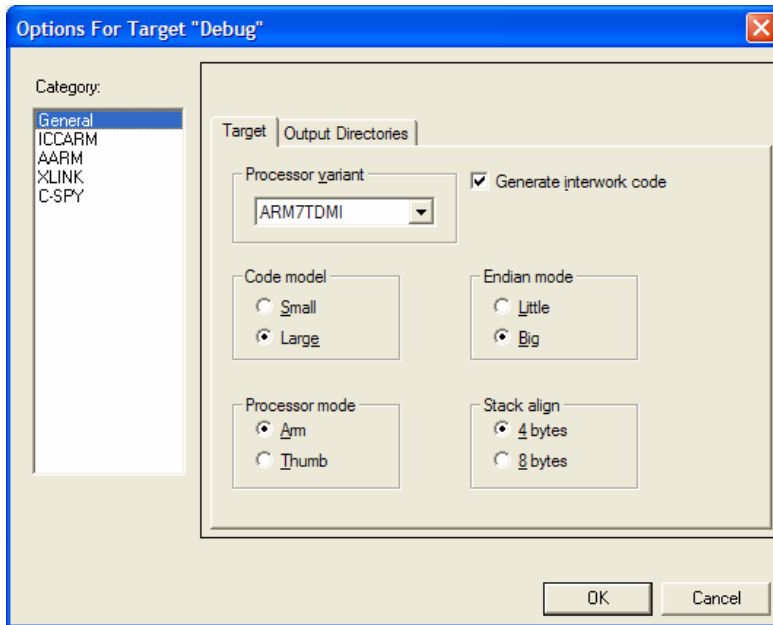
Options For Target "Debug"

Category:

General
ICCARM
AARM
XLINK
C-SPY

Target
Output Directories

Processor variant
ARM7TDMI

Generate interwork code

Code model
Small
Large

Endian mode
Little
Big

Processor mode
Arm
Thumb

Stack align
4 bytes
8 bytes

OK
Cancel